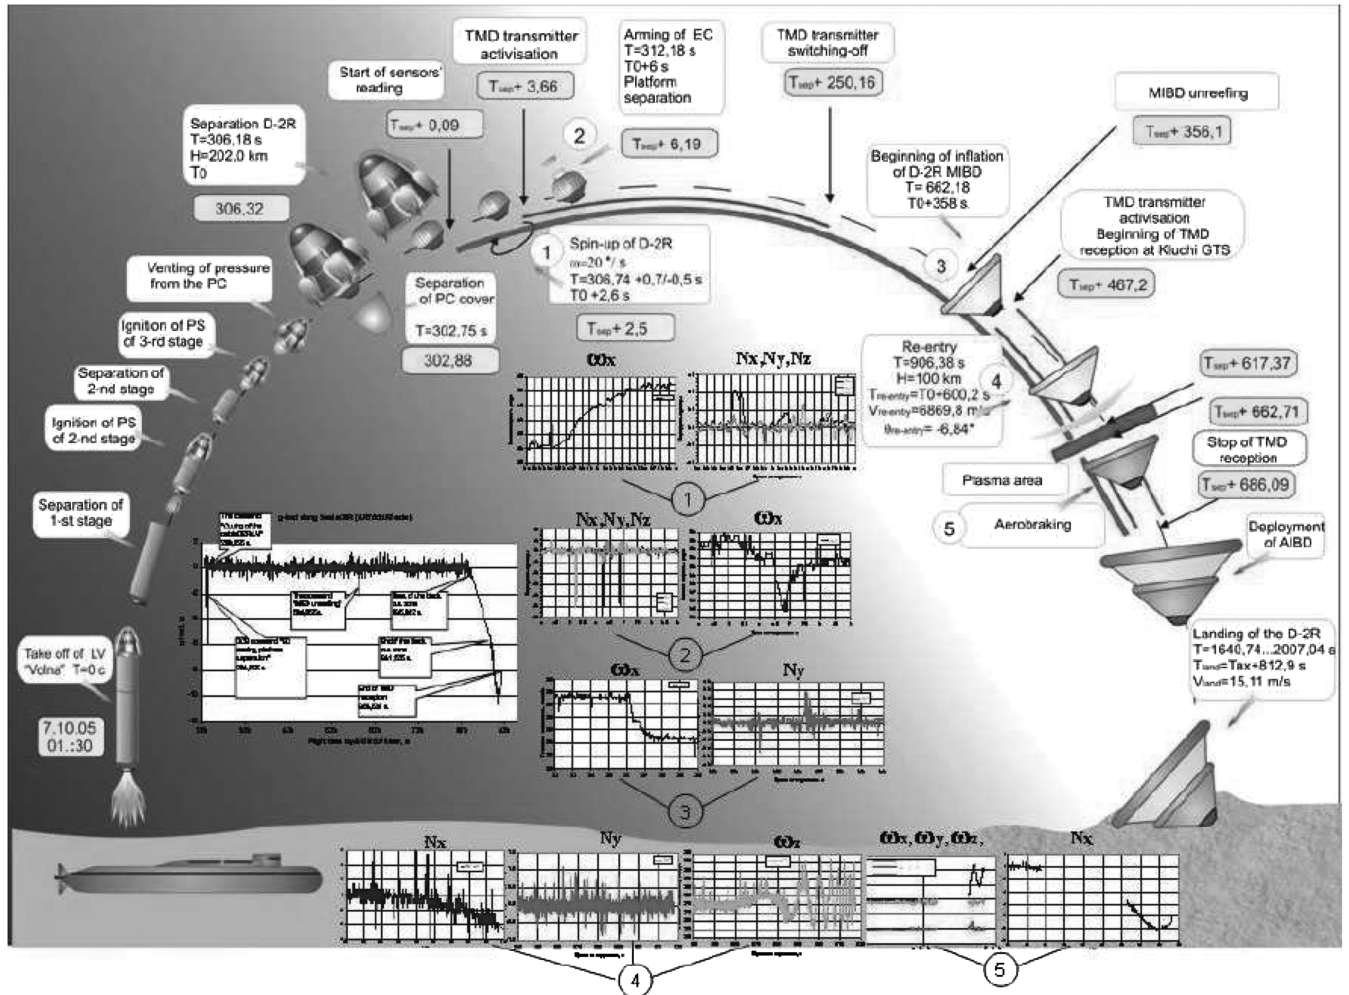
TMD transmitter activisation

$T_{sep}$+ 3,66

Arming of EC
T=312,18 s
T0+6 s
Platform separation

$T_{sep}$+ 6,19

TMD transmitter switching-off

$T_{sep}$+ 250,16

MIBD unreefing

$T_{sep}$+ 356,1

Start of sensors' reading

$T_{sep}$+ 0,09

Separation D-2R
T=306,18 s
H=202,0 km
T0

306,32

2

Beginning of inflation of D-2R MIBD
T= 662,18
T0+358 s

TMD transmitter activisation
Beginning of TMD reception at Kluchi GTS

$T_{sep}$+ 467,2

Venting of pressure from the PC

Separation of PC cover
T=302,75 s

302,88

1

Spin-up of D-2R
ω=20 °/ s
T=306,74 +0,7/-0,5 s
T0 +2,6 s

$T_{sep}$+ 2,5

3

Ignition of PS of 3-rd stage

Separation of 2-nd stage

Ignition of PS of 2-nd stage

Separation of 1-st stage

Take off of LV "Volna" T=0 c

7.10.05
01.:30

ωx

Nx,Ny,Nz

Re-entry
T=906,38 s
H=100 km
$T_{re-entry}$=T0+600,2 s
$V_{re-entry}$=6869,8 m/s
$\theta_{re-entry}$= -6,84°

4

$T_{sep}$+ 617,37

$T_{sep}$+ 662,71

Stop of TMD reception

$T_{sep}$+ 686,09

Plasma area

5

Aerobraking

Deployment of AIBD

Landing of the D-2R
T=1640,74...2007,04 s
$T_{land}$=Tax+812,9 s
$V_{land}$=15,11 m/s

1

Nx,Ny,Nz

ωx

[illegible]

2

ωx

Ny

3

Nx

Ny

ωz

ωx, ωy, ωz,

Nx

4

5